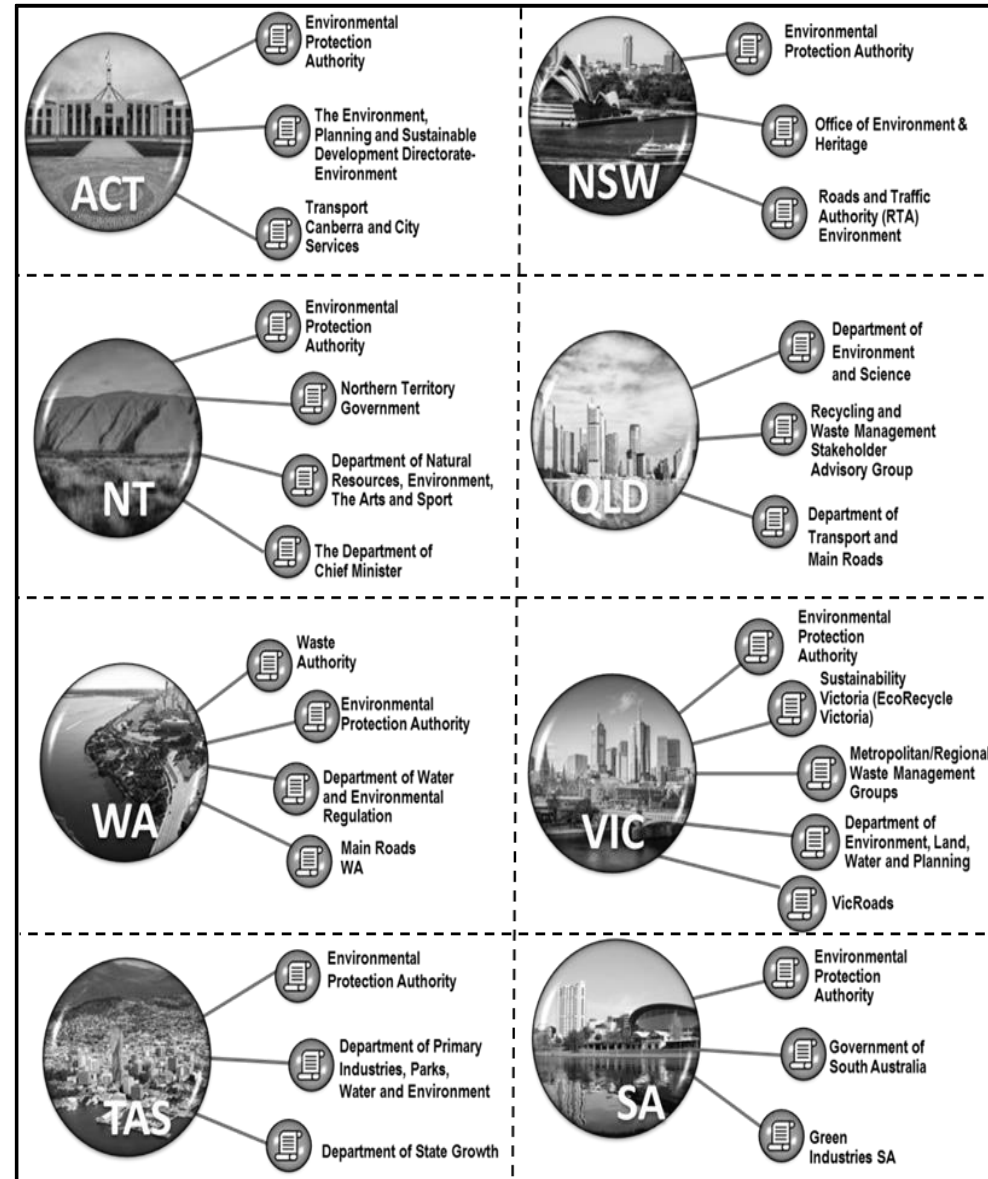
ACT

Environmental Protection Authority

The Environment, Planning and Sustainable Development Directorate-Environment

Transport Canberra and City Services

NSW

Environmental Protection Authority

Office of Environment & Heritage

Roads and Traffic Authority (RTA) Environment

NT

Environmental Protection Authority

Northern Territory Government

Department of Natural Resources, Environment, The Arts and Sport

The Department of Chief Minister

QLD

Department of Environment and Science

Recycling and Waste Management Stakeholder Advisory Group

Department of Transport and Main Roads

WA

Waste Authority

Environmental Protection Authority

Department of Water and Environmental Regulation

Main Roads WA

VIC

Environmental Protection Authority

Sustainability Victoria (EcoRecycle Victoria)

Metropolitan/Regional Waste Management Groups

Department of Environment, Land, Water and Planning

VicRoads

TAS

Environmental Protection Authority

Department of Primary Industries, Parks, Water and Environment

Department of State Growth

SA

Environmental Protection Authority

Government of South Australia

Green Industries SA